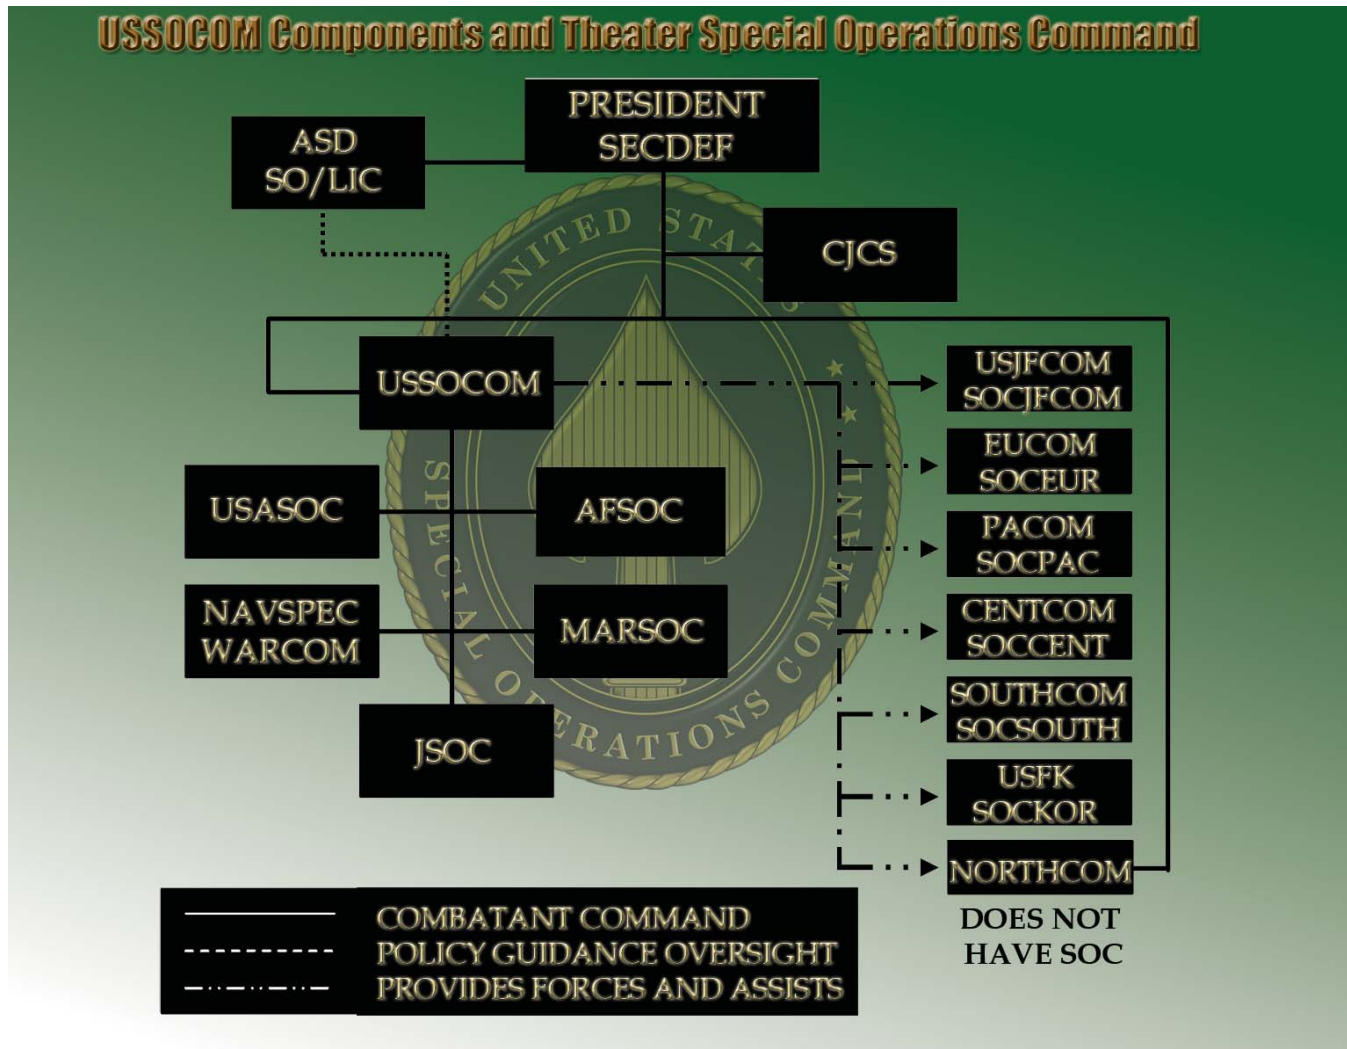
USSOCOM Components and Theater Special Operations Command

PRESIDENT
SECDEF

ASD
SO/LIC

CJCS

UNITED STATES SPECIAL OPERATIONS COMMAND

USSOCOM

USJFCOM
SOCJFCOM

EUCOM
SOCEUR

PACOM
SOCPAC

CENTCOM
SOCCENT

SOUTHCOM
SOCSOUTH

USFK
SOCKOR

NORTHCOM

DOES NOT
HAVE SOC

USASOC

AFSOC

NAVSPEC
WARCOM

MARSOC

JSOC

COMBATANT COMMAND
POLICY GUIDANCE OVERSIGHT
PROVIDES FORCES AND ASSISTS